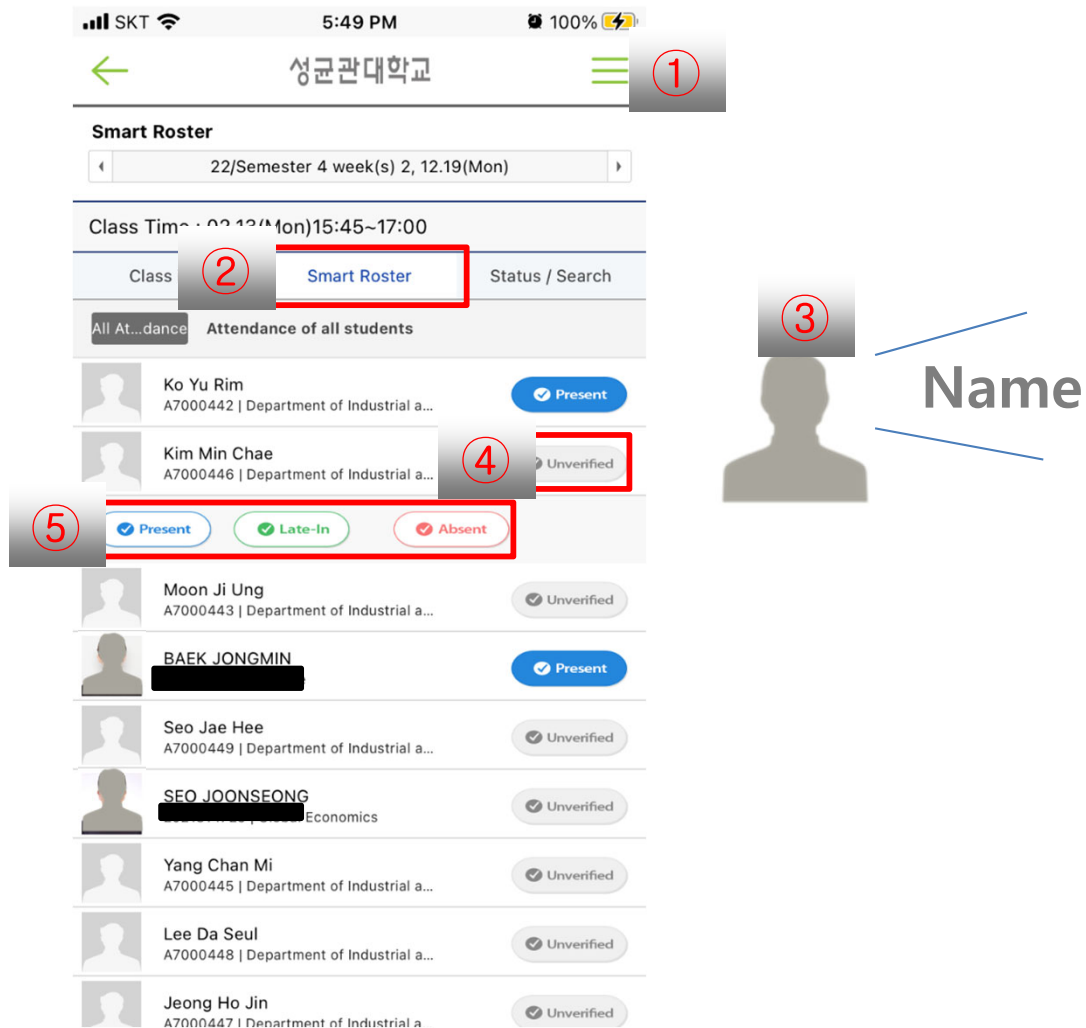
SKT 5:49 PM 100%

성균관대학교 ①

Smart Roster

22/Semester 4 week(s) 2, 12.19(Mon)

Class Tim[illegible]on)15:45~17:00

Class ② Smart Roster Status / Search

All At...dance Attendance of all students

Ko Yu Rim
A7000442 | Department of Industrial a... Present

Kim Min Chae
A7000446 | Department of Industrial a... ④ Unverified

⑤ Present Late-In Absent

Moon Ji Ung
A7000443 | Department of Industrial a... Unverified

BAEK JONGMIN
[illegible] Present

Seo Jae Hee
A7000449 | Department of Industrial a... Unverified

SEO JOONSEONG
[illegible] | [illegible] Economics Unverified

Yang Chan Mi
A7000445 | Department of Industrial a... Unverified

Lee Da Seul
A7000448 | Department of Industrial a... Unverified

Jeong Ho Jin
A7000447 | Department of Industrial a... Unverified

③

Name